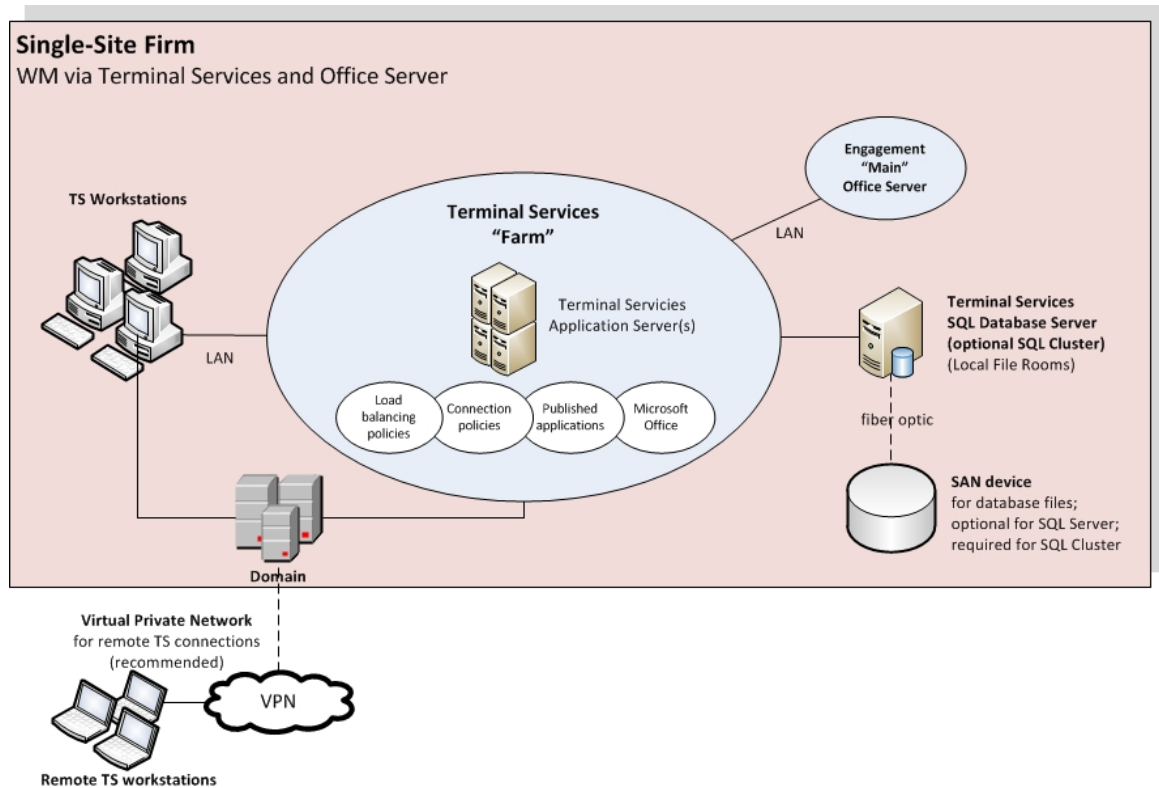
Single-Site Firm
WM via Terminal Services and Office Server

Engagement "Main" Office Server

TS Workstations

Terminal Services "Farm"

LAN

Terminal Servicies Application Server(s)

Terminal Services SQL Database Server (optional SQL Cluster)
(Local File Rooms)

LAN

Load balancing policies

Connection policies

Published applications

Microsoft Office

fiber optic

SAN device
for database files; optional for SQL Server; required for SQL Cluster

Domain

Virtual Private Network
for remote TS connections (recommended)

VPN

Remote TS workstations